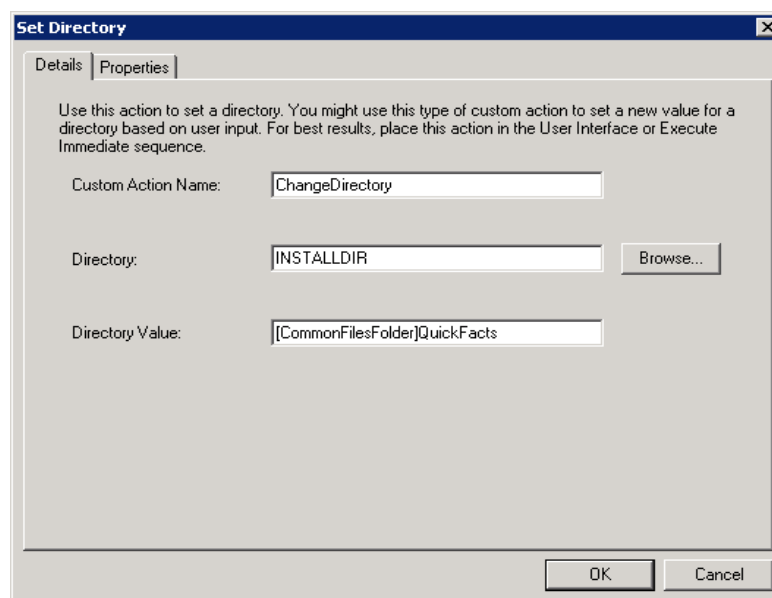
Set Directory

Details | Properties

Use this action to set a directory. You might use this type of custom action to set a new value for a directory based on user input. For best results, place this action in the User Interface or Execute Immediate sequence.

Custom Action Name: ChangeDirectory

Directory: INSTALLDIR Browse...

Directory Value: [CommonFilesFolder]QuickFacts

OK Cancel